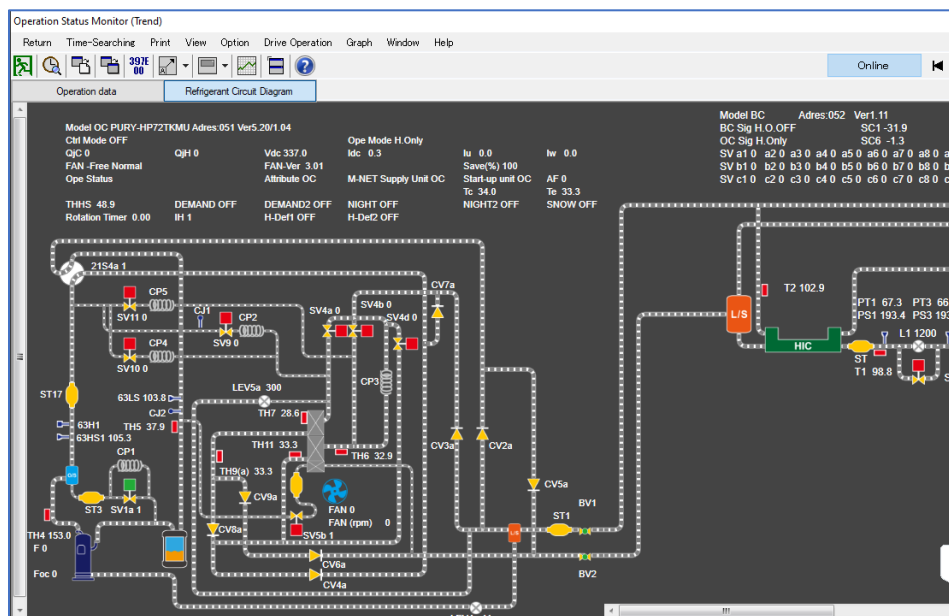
Operation Status Monitor (Trend)

Return Time-Searching Print View Option Drive Operation Graph Window Help

397E 00

Online

Operation data Refrigerant Circuit Diagram

Model OC PURY-HP72TKMU Adres:051 Ver5.20/1.04
Ctrl Mode OFF
QjC 0 QjH 0 Vdc 337.0 Idc 0.3 Iu 0.0 Iw 0.0
FAN -Free Normal FAN-Ver 3.01 Save(%) 100
Ope Status Attribute OC M-NET Supply Unit OC Start-up unit OC AF 0
Tc 34.0 Te 33.3
THHS 48.9 DEMAND OFF DEMAND2 OFF NIGHT OFF NIGHT2 OFF SNOW OFF
Rotation Timer 0.00 IH 1 H-Def1 OFF H-Def2 OFF
Ope Mode H.Only

Model BC Adres:052 Ver1.11
BC Sig H.O.OFF SC1 -31.9
OC Sig H.Only SC6 -1.3
SV a1 0 a2 0 a3 0 a4 0 a5 0 a6 0 a7 0 a8 0 a
SV b1 0 b2 0 b3 0 b4 0 b5 0 b6 0 b7 0 b8 0 b
SV c1 0 c2 0 c3 0 c4 0 c5 0 c6 0 c7 0 c8 0 c

21S4a 1
CP5
SV11 0
CJ1
CP2
SV9 0
CP4
SV10 0
SV4a 0
SV4b 0
SV4d 0
CV7a
CP3
ST17
63LS 103.8
CJ2
TH5 37.9
63H1
63HS1 105.3
LEV5a 300
TH7 28.6
TH11 33.3
TH6 32.9
TH9(a) 33.3
CV9a
CP1
ST3 SV1a 1
CV8a
FAN 0
FAN (rpm) 0
SV5b 1
CV3a
CV2a
CV5a
ST1
BV1
BV2
CV6a
CV4a
TH4 153.0
F 0
Foc 0
L/S
T2 102.9
HIC
PT1 67.3 PT3 66
PS1 193.4 PS3 193
L1 1200
ST
T1 98.8
S